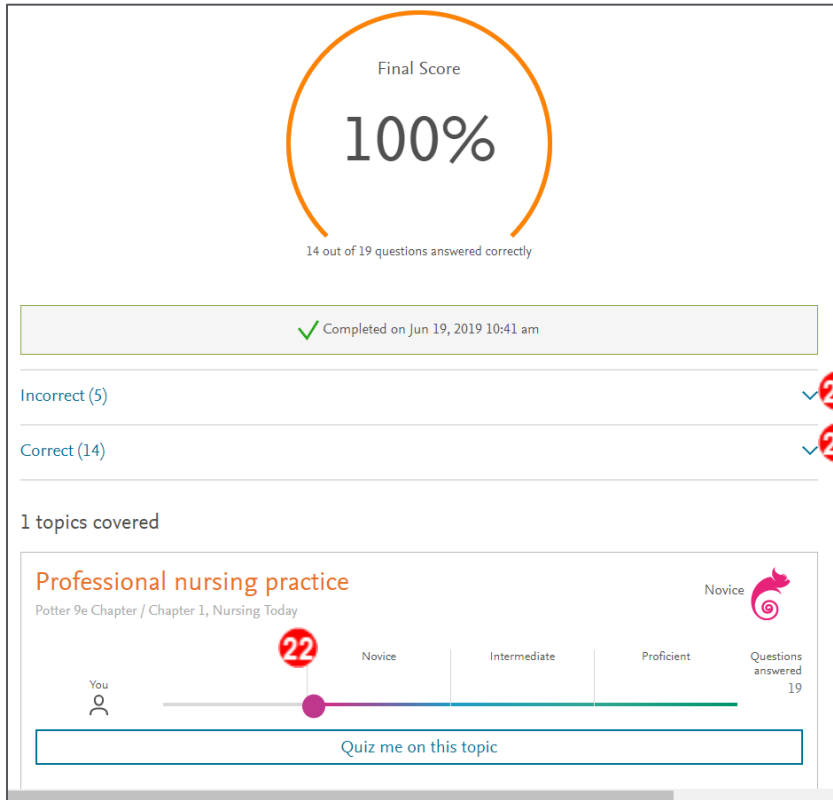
Final Score

100%

14 out of 19 questions answered correctly

Completed on Jun 19, 2019 10:41 am

Incorrect (5)

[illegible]

Correct (14)

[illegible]

1 topics covered

Professional nursing practice

Potter 9e Chapter / Chapter 1, Nursing Today

Novice

22

You

Novice

Intermediate

Proficient

Questions answered

19

Quiz me on this topic